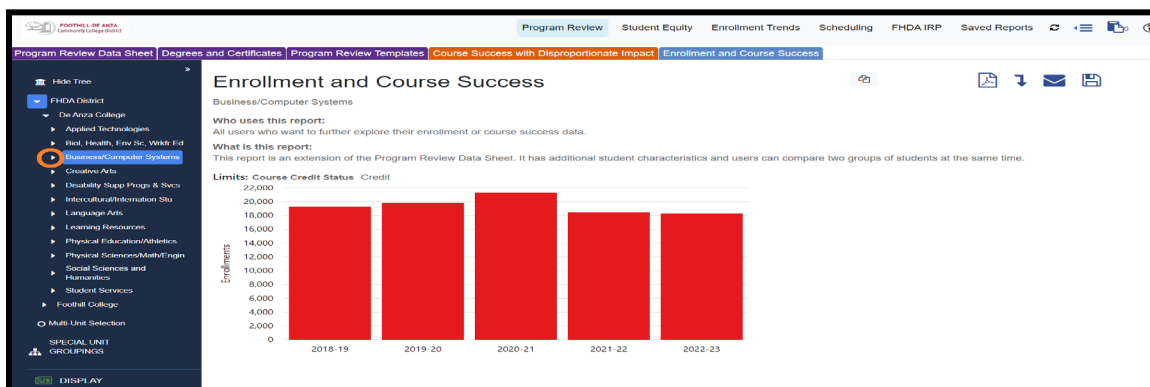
FOOTHILL-DE ANZA Community College District

Program Review Student Equity Enrollment Trends Scheduling FHDA IRP Saved Reports

Program Review Data Sheet | Degrees and Certificates | Program Review Templates | Course Success with Disproportionate Impact | Enrollment and Course Success

Hide Tree
FHDA District
De Anza College
Applied Technologies
Biol, Health, Env Sc, Wrkfr Ed
Business/Computer Systems
Creative Arts
Disability Supp Progs & Svcs
Intercultural/Internation Stu
Language Arts
Learning Resources
Physical Education/Athletics
Physical Sciences/Math/Engin
Social Sciences and Humanities
Student Services
Foothill College
Multi Unit Selection
SPECIAL UNIT GROUPINGS
DISPLAY

Enrollment and Course Success

Business/Computer Systems

Who uses this report:
All users who want to further explore their enrollment or course success data.

What is this report:
This report is an extension of the Program Review Data Sheet. It has additional student characteristics and users can compare two groups of students at the same time.

Limits: Course Credit Status Credit

Enrollments

22,000
20,000
18,000
16,000
14,000
12,000
10,000
8,000
6,000
4,000
2,000
0

2018-19 2019-20 2020-21 2021-22 2022-23